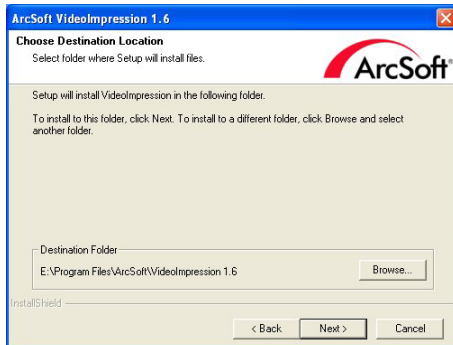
ArcSoft VideoImpression 1.6

Choose Destination Location
Select folder where Setup will install files.

ArcSoft

Setup will install VideoImpression in the following folder.

To install to this folder, click Next. To install to a different folder, click Browse and select another folder.

Destination Folder
E:\Program Files\ArcSoft\VideoImpression 1.6

Browse...

InstallShield

< Back

Next >

Cancel